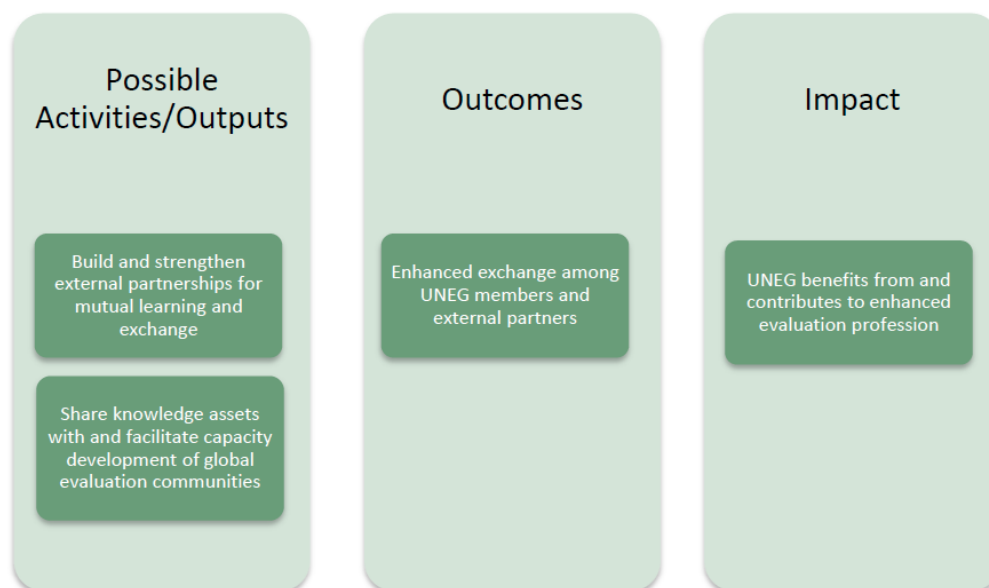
Possible Activities/Outputs

Build and strengthen external partnerships for mutual learning and exchange

Share knowledge assets with and facilitate capacity development of global evaluation communities

Outcomes

Enhanced exchange among UNEG members and external partners

Impact

UNEG benefits from and contributes to enhanced evaluation profession